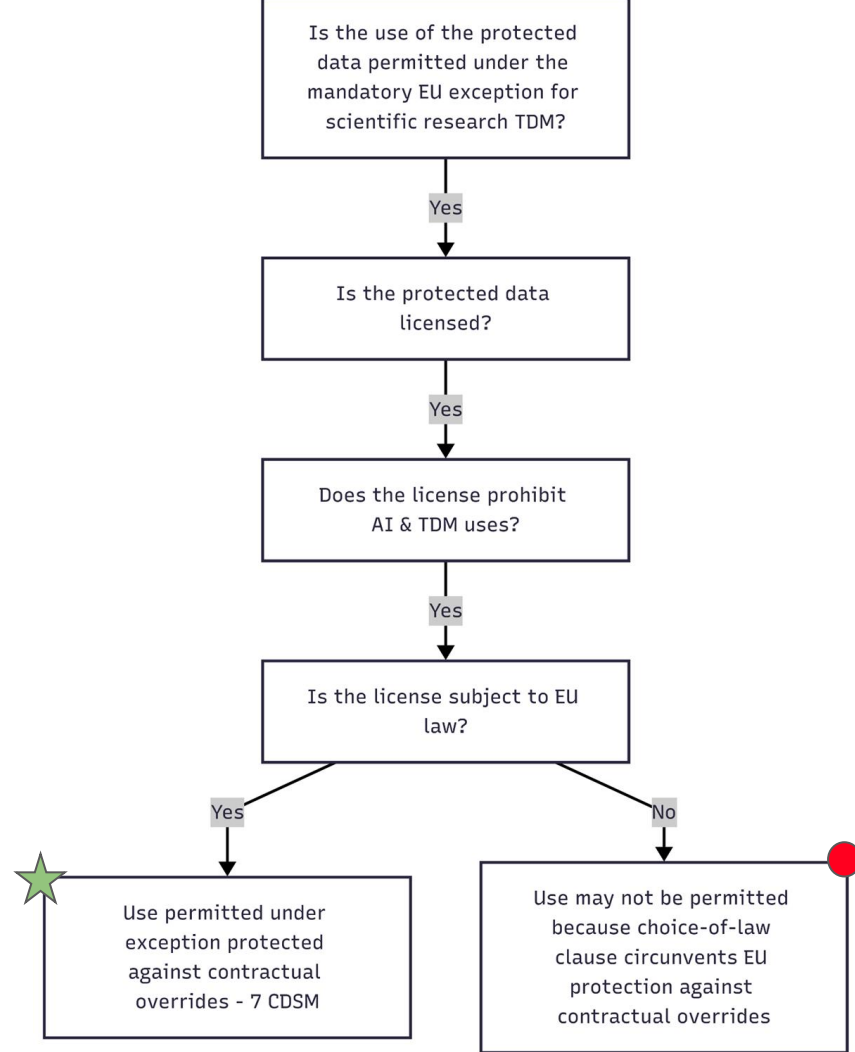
Is the use of the protected data permitted under the mandatory EU exception for scientific research TDM?

Yes

Is the protected data licensed?

Yes

Does the license prohibit AI & TDM uses?

Yes

Is the license subject to EU law?

Yes

No

Use permitted under exception protected against contractual overrides - 7 CDSM

Use may not be permitted because choice-of-law clause circumvents EU protection against contractual overrides